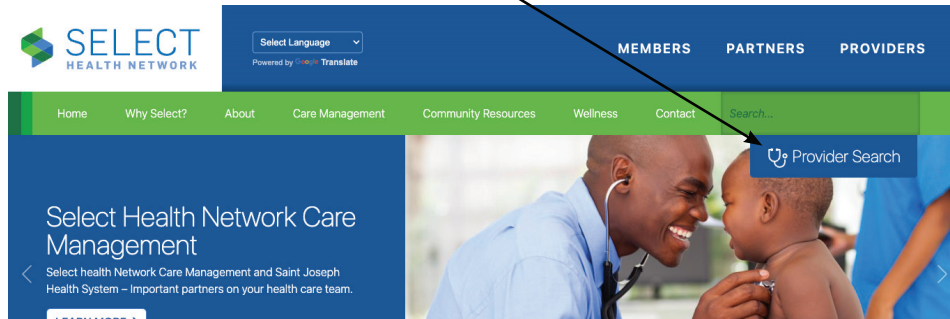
SELECT
HEALTH NETWORK

Select Language
Powered by Google Translate

MEMBERS PARTNERS PROVIDERS

Home Why Select? About Care Management Community Resources Wellness Contact Search...

Provider Search

Select Health Network Care Management

Select health Network Care Management and Saint Joseph Health System – Important partners on your health care team.

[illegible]